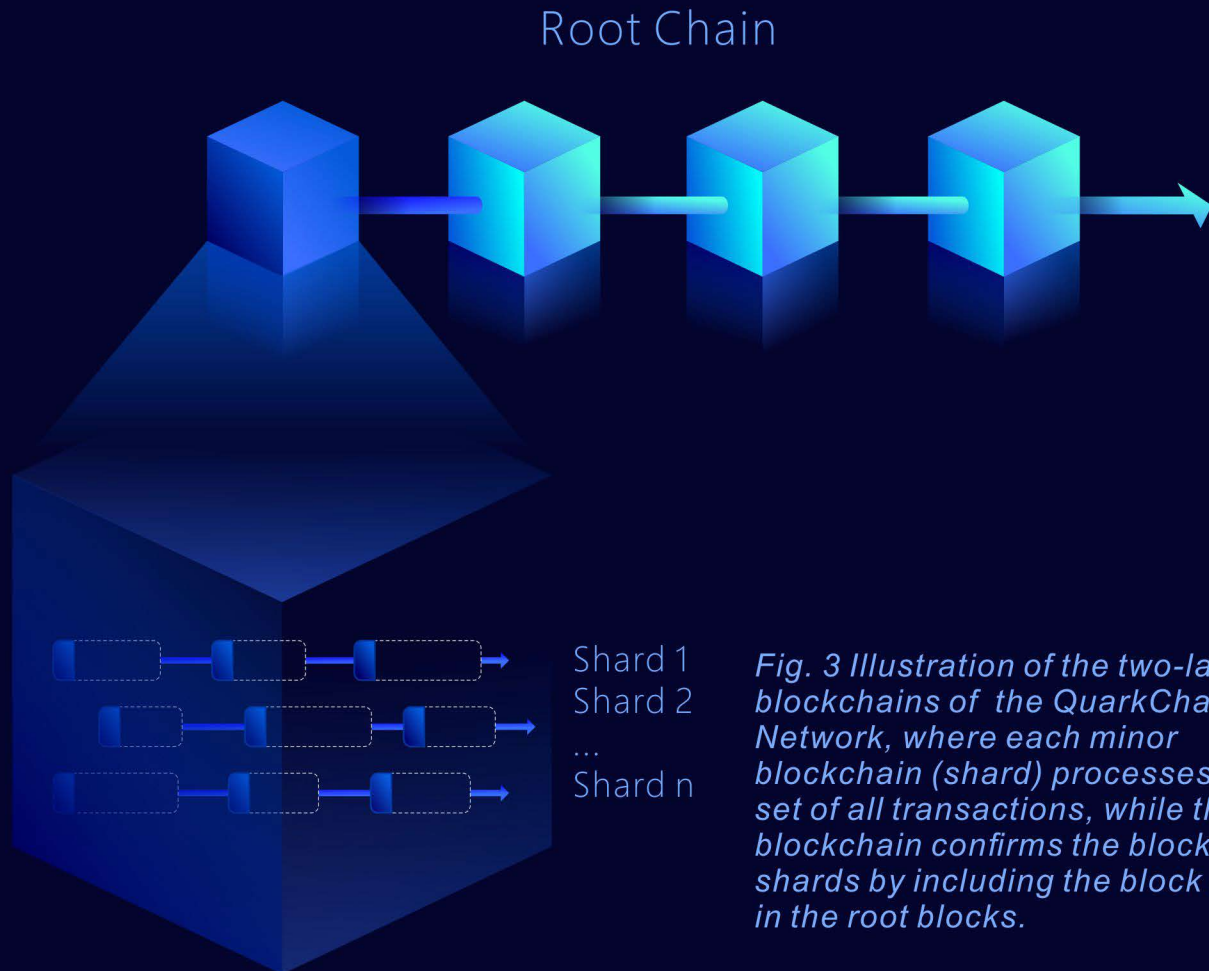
Root Chain

Shard 1
Shard 2
...
Shard n

Fig. 3 Illustration of the two-la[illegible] blockchains of the QuarkCha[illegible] Network, where each minor blockchain (shard) processes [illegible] set of all transactions, while th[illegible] blockchain confirms the block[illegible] shards by including the block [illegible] in the root blocks.